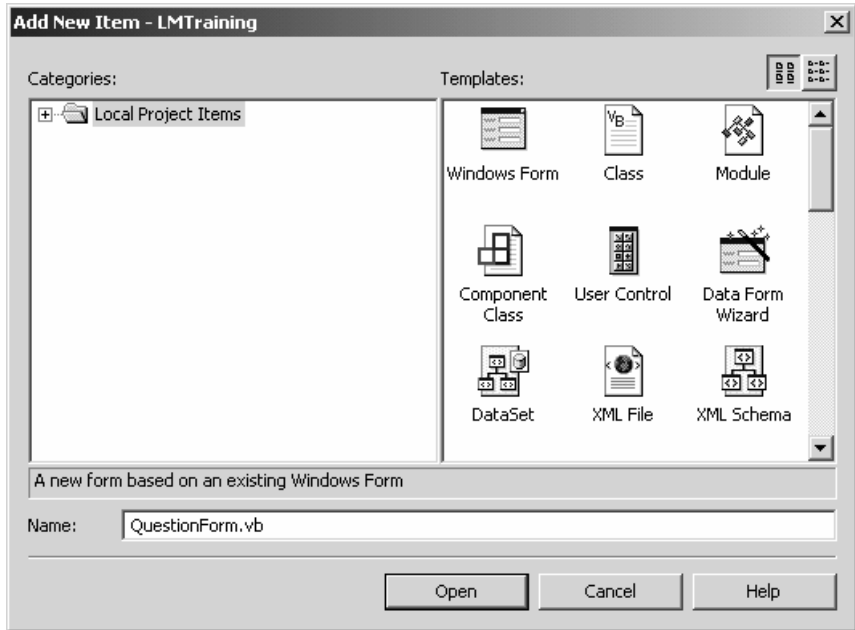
Add New Item - LMTraining

Categories:

Local Project Items

Templates:

Windows Form

Class

Module

Component Class

User Control

Data Form Wizard

DataSet

XML File

XML Schema

A new form based on an existing Windows Form

Name: QuestionForm.vb

Open

Cancel

Help